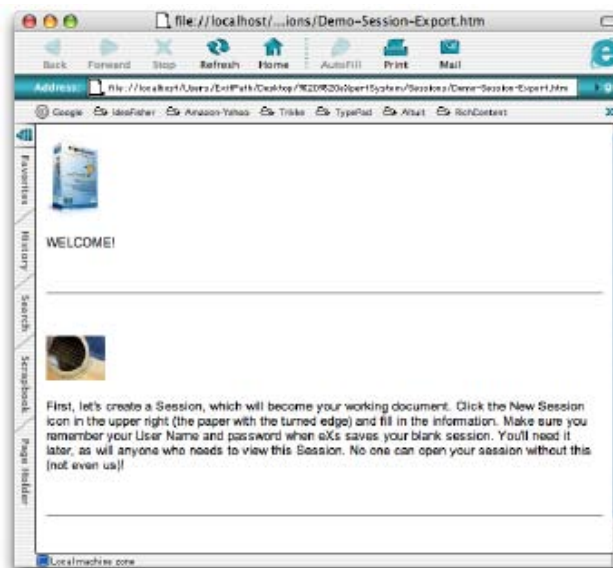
file://localhost/...ions/Demo-Session-Export.htm

Back Forward Stop Refresh Home AutoFill Print Mail

Address: file://localhost/Users/ExitPath/Desktop/%20%20xpertSystem/Sessions/Demo-Session-Export.htm

Google IdeaFisher Amazon-Yahoo Tribe TypePad Athut RichContent

Favorites History Search Scrapbook Page Holder

WELCOME!

First, let's create a Session, which will become your working document. Click the New Session icon in the upper right (the paper with the turned edge) and fill in the information. Make sure you remember your User Name and password when eXs saves your blank session. You'll need it later, as will anyone who needs to view this Session. No one can open your session without this (not even us)!

Local machine zone